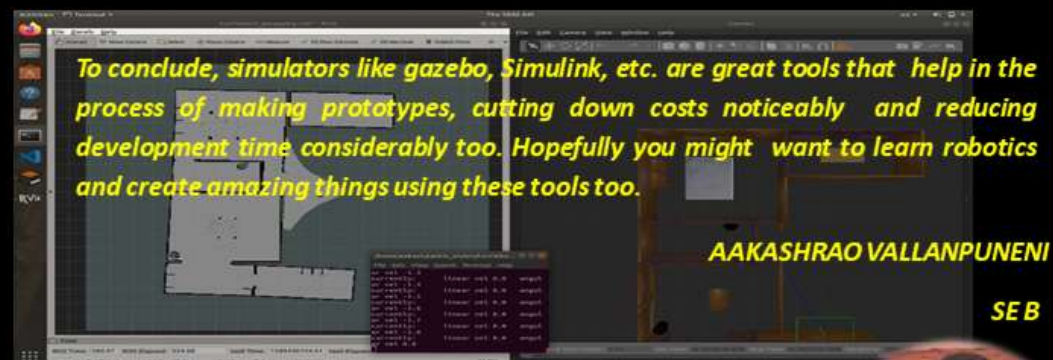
To conclude, simulators like gazebo, Simulink, etc. are great tools that help in the process of making prototypes, cutting down costs noticeably and reducing development time considerably too. Hopefully you might want to learn robotics and create amazing things using these tools too.

AAKASHRAO VALLANPUNENI

SE B